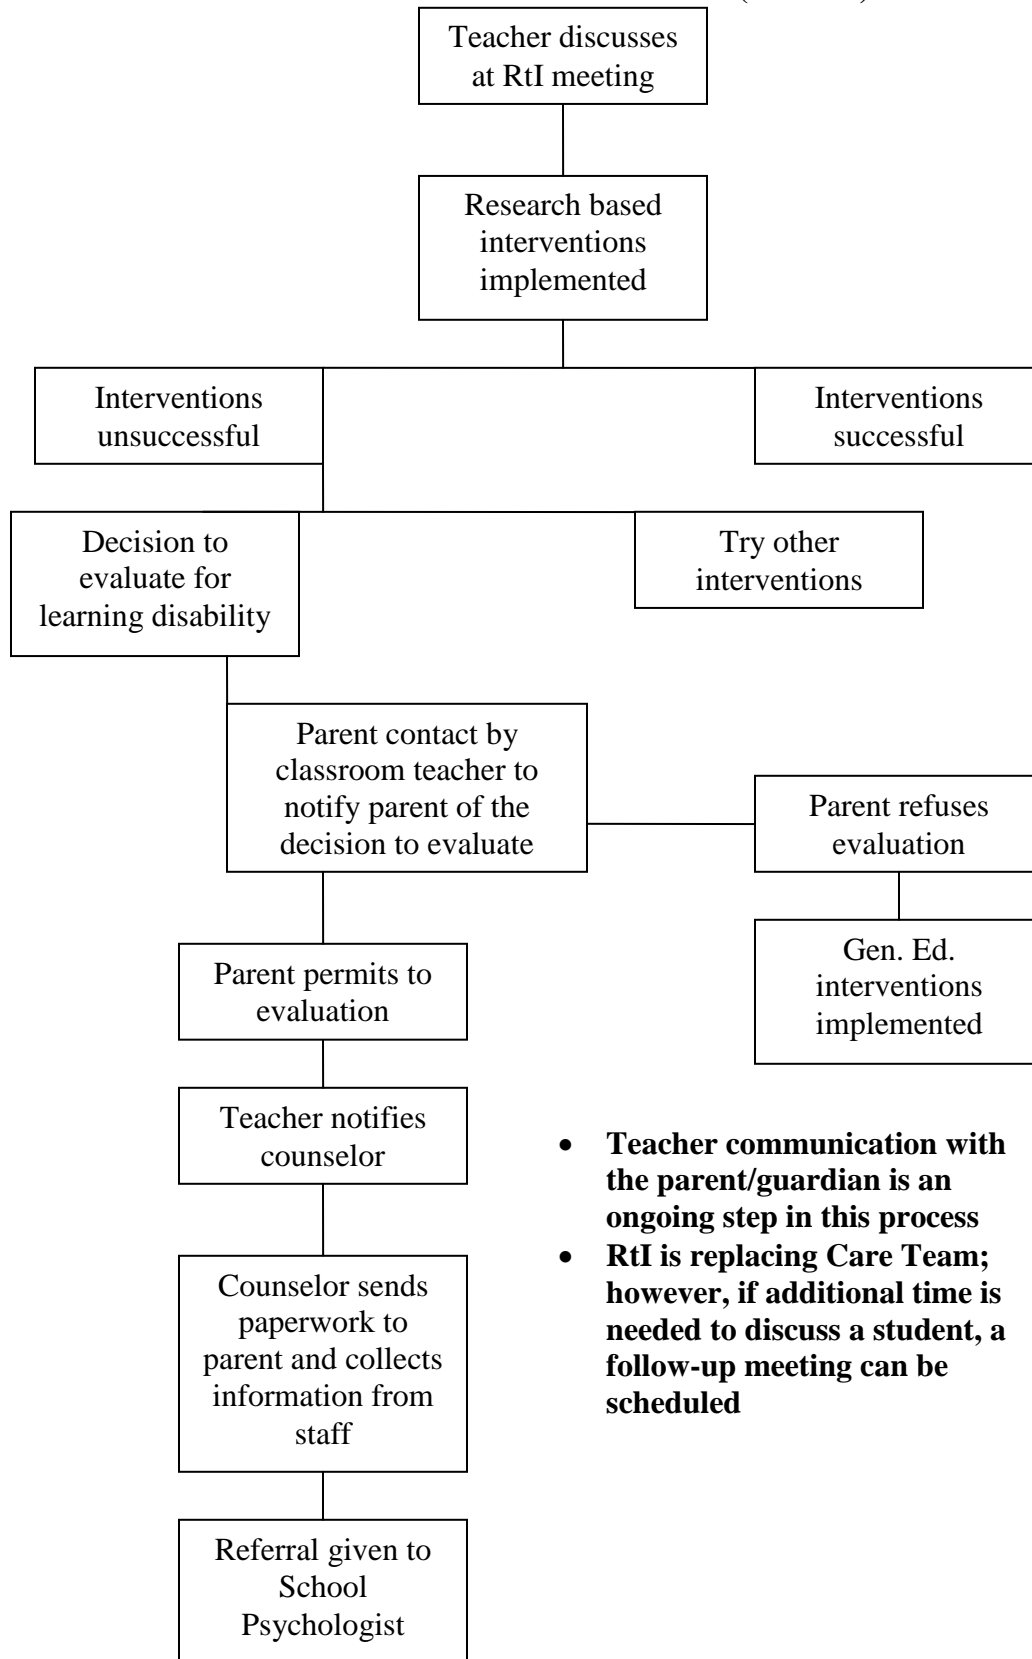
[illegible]

Teacher discusses at RtI meeting

Research based interventions implemented

Interventions unsuccessful

Interventions successful

Decision to evaluate for learning disability

Try other interventions

Parent contact by classroom teacher to notify parent of the decision to evaluate

Parent refuses evaluation

Gen. Ed. interventions implemented

Parent permits to evaluation

Teacher notifies counselor

Counselor sends paperwork to parent and collects information from staff

Referral given to School Psychologist

- **Teacher communication with the parent/guardian is an ongoing step in this process**
- **RtI is replacing Care Team; however, if additional time is needed to discuss a student, a follow-up meeting can be scheduled**